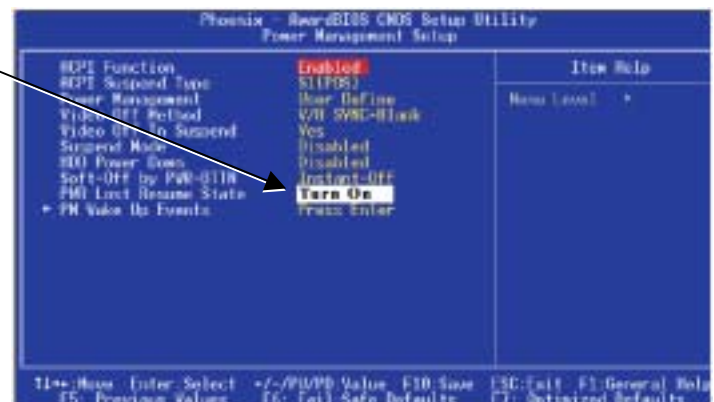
Phoenix - AwardBIOS CMOS Setup Utility
Power Management Setup

| | | |
|---|---|---|
| ACPI Function | Enabled | Item Help |
| ACPI Suspend Type | S1(POS) | Menu Level ► |
| Power Management | User Define | |
| Video Off Method | V/H SYNC+Blank | |
| Video Off In Suspend | Yes | |
| Suspend Mode | Disabled | |
| HDD Power Down | Disabled | |
| Soft-Off by PWR-BTTN | Instant-Off | |
| PWR Lost Resume State | Turn On | |
| ► PM Wake Up Events | Press Enter | |

↑↓→←:Move Enter:Select +/-/PU/PD:Value F10:Save ESC:Exit F1:General Help
F5: Previous Values F6: Fail-Safe Defaults F7: Optimized Defaults